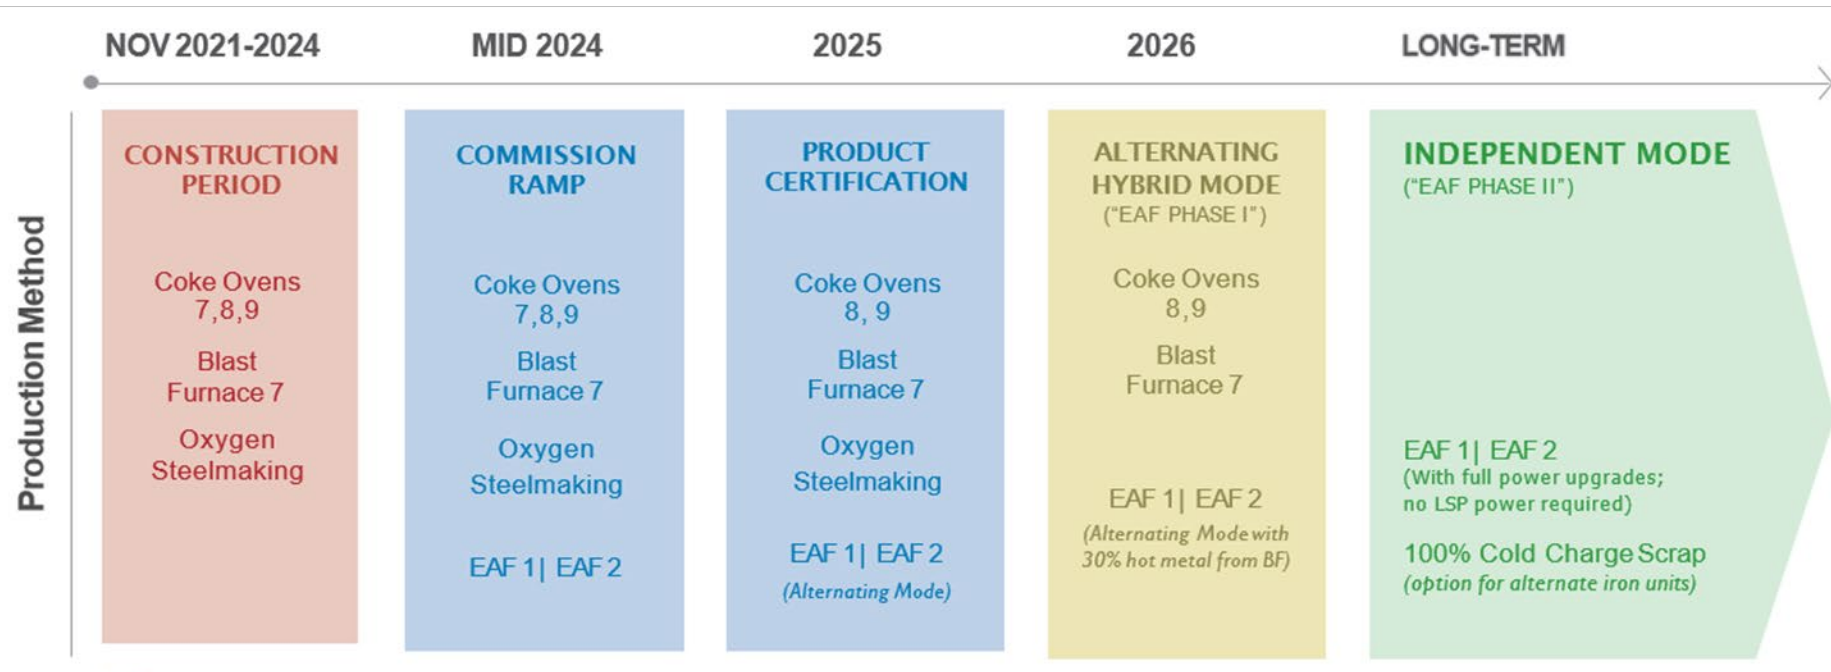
NOV 2021-2024

MID 2024

2025

2026

LONG-TERM

Production Method

CONSTRUCTION PERIOD

Coke Ovens 7,8,9

Blast Furnace 7

Oxygen Steelmaking

COMMISSION RAMP

Coke Ovens 7,8,9

Blast Furnace 7

Oxygen Steelmaking

EAF 1| EAF 2

PRODUCT CERTIFICATION

Coke Ovens 8, 9

Blast Furnace 7

Oxygen Steelmaking

EAF 1| EAF 2
(Alternating Mode)

ALTERNATING HYBRID MODE
("EAF PHASE I")

Coke Ovens 8,9

Blast Furnace 7

EAF 1| EAF 2
(Alternating Mode with 30% hot metal from BF)

INDEPENDENT MODE
("EAF PHASE II")

EAF 1| EAF 2
(With full power upgrades; no LSP power required)

100% Cold Charge Scrap
(option for alternate iron units)